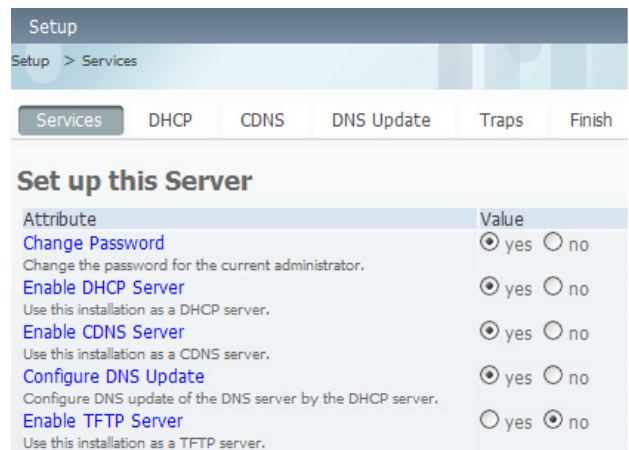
Setup

Setup > Services

Services DHCP CDNS DNS Update Traps Finish

Set up this Server

| Attribute | Value |
|---|---|
| Change Password<br>Change the password for the current administrator. | ◉ yes ○ no |
| Enable DHCP Server<br>Use this installation as a DHCP server. | ◉ yes ○ no |
| Enable CDNS Server<br>Use this installation as a CDNS server. | ◉ yes ○ no |
| Configure DNS Update<br>Configure DNS update of the DNS server by the DHCP server. | ◉ yes ○ no |
| Enable TFTP Server<br>Use this installation as a TFTP server. | ○ yes ◉ no |